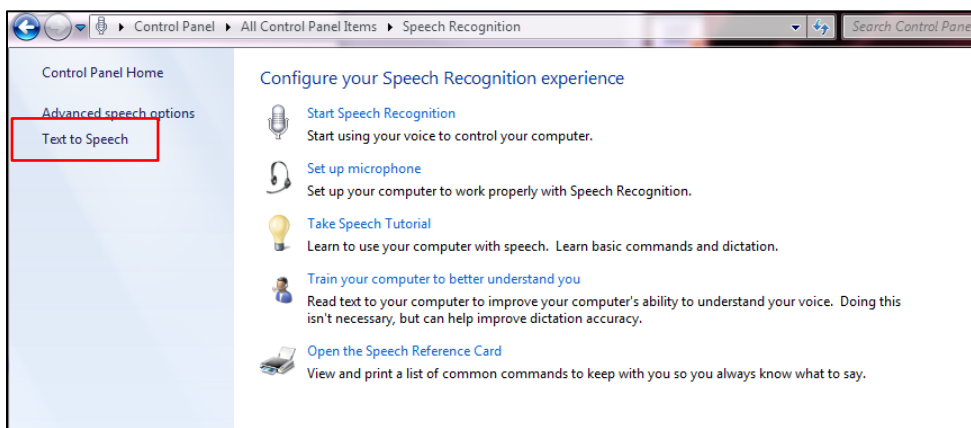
Control Panel ▸ All Control Panel Items ▸ Speech Recognition

Search Control Pane

Control Panel Home

Advanced speech options

Text to Speech

Configure your Speech Recognition experience

Start Speech Recognition
Start using your voice to control your computer.

Set up microphone
Set up your computer to work properly with Speech Recognition.

Take Speech Tutorial
Learn to use your computer with speech. Learn basic commands and dictation.

Train your computer to better understand you
Read text to your computer to improve your computer's ability to understand your voice. Doing this isn't necessary, but can help improve dictation accuracy.

Open the Speech Reference Card
View and print a list of common commands to keep with you so you always know what to say.